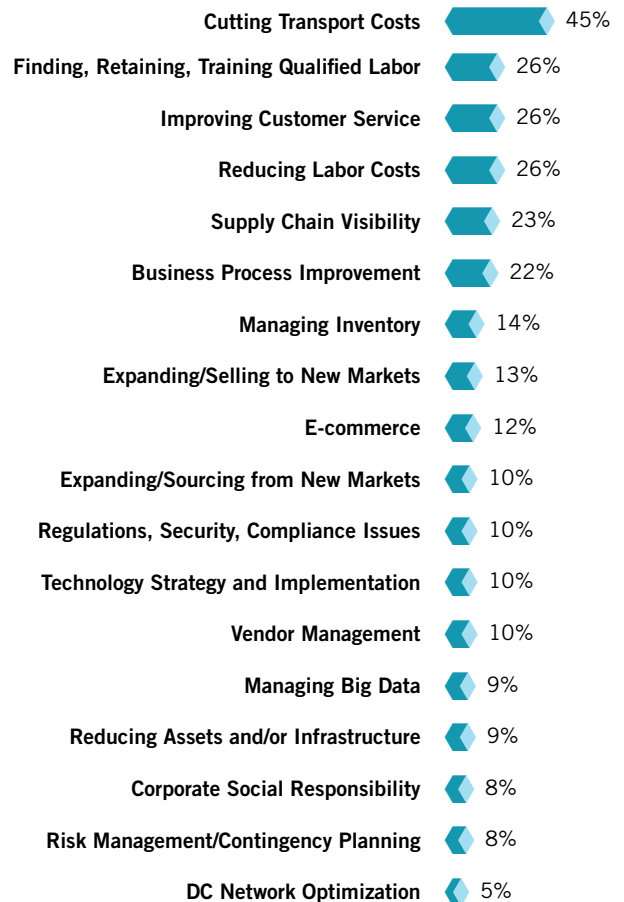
| | |
|---|---|
| Cutting Transport Costs | 45% |
| Finding, Retaining, Training Qualified Labor | 26% |
| Improving Customer Service | 26% |
| Reducing Labor Costs | 26% |
| Supply Chain Visibility | 23% |
| Business Process Improvement | 22% |
| Managing Inventory | 14% |
| Expanding/Selling to New Markets | 13% |
| E-commerce | 12% |
| Expanding/Sourcing from New Markets | 10% |
| Regulations, Security, Compliance Issues | 10% |
| Technology Strategy and Implementation | 10% |
| Vendor Management | 10% |
| Managing Big Data | 9% |
| Reducing Assets and/or Infrastructure | 9% |
| Corporate Social Responsibility | 8% |
| Risk Management/Contingency Planning | 8% |
| DC Network Optimization | 5% |